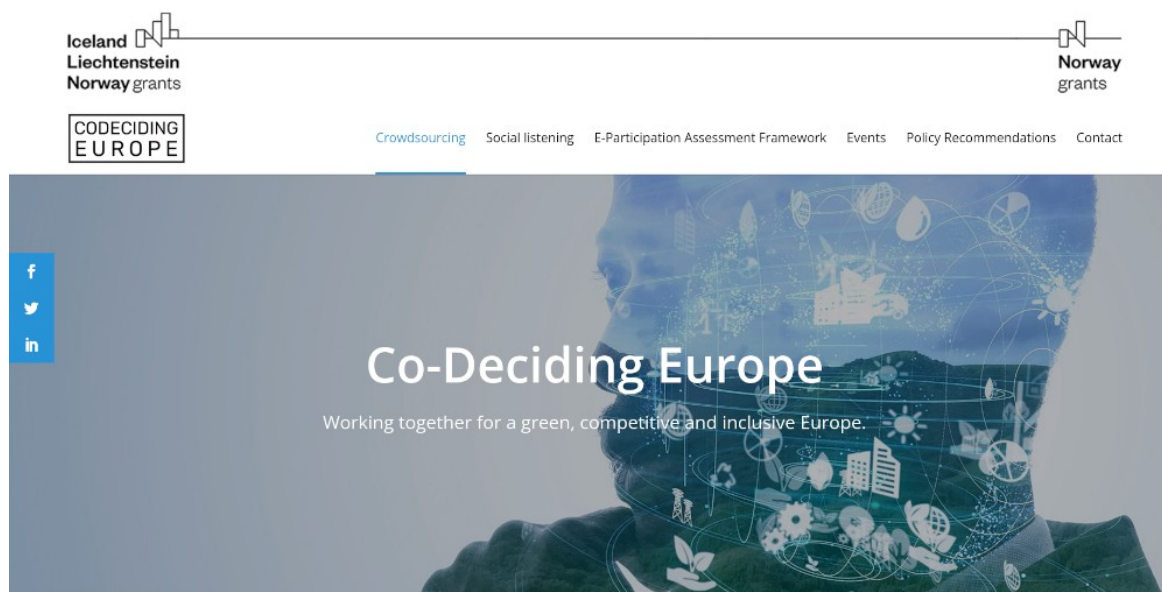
Iceland
Liechtenstein
Norway grants

Norway
grants

CODECIDING
EUROPE

Crowdsourcing Social listening E-Participation Assessment Framework Events Policy Recommendations Contact

f

in

Co-Deciding Europe

Working together for a green, competitive and inclusive Europe.